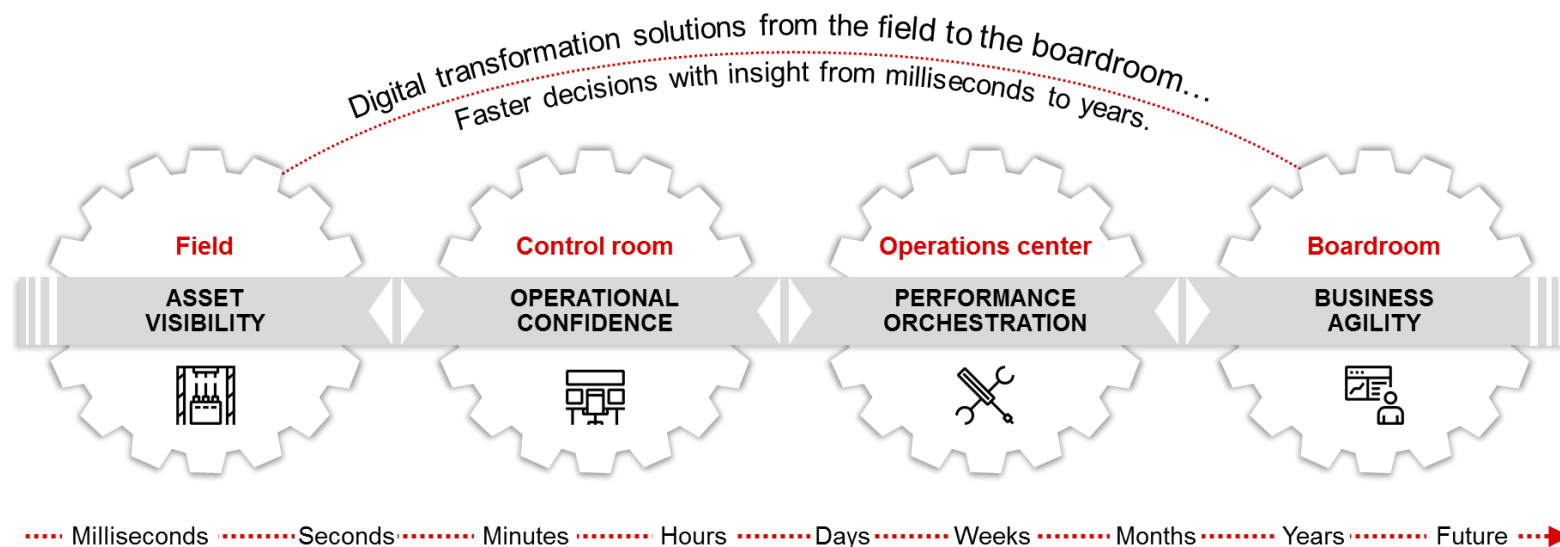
Digital transformation solutions from the field to the boardroom…
Faster decisions with insight from milliseconds to years.

Field
ASSET VISIBILITY

Control room
OPERATIONAL CONFIDENCE

Operations center
PERFORMANCE ORCHESTRATION

Boardroom
BUSINESS AGILITY

Milliseconds Seconds Minutes Hours Days Weeks Months Years Future